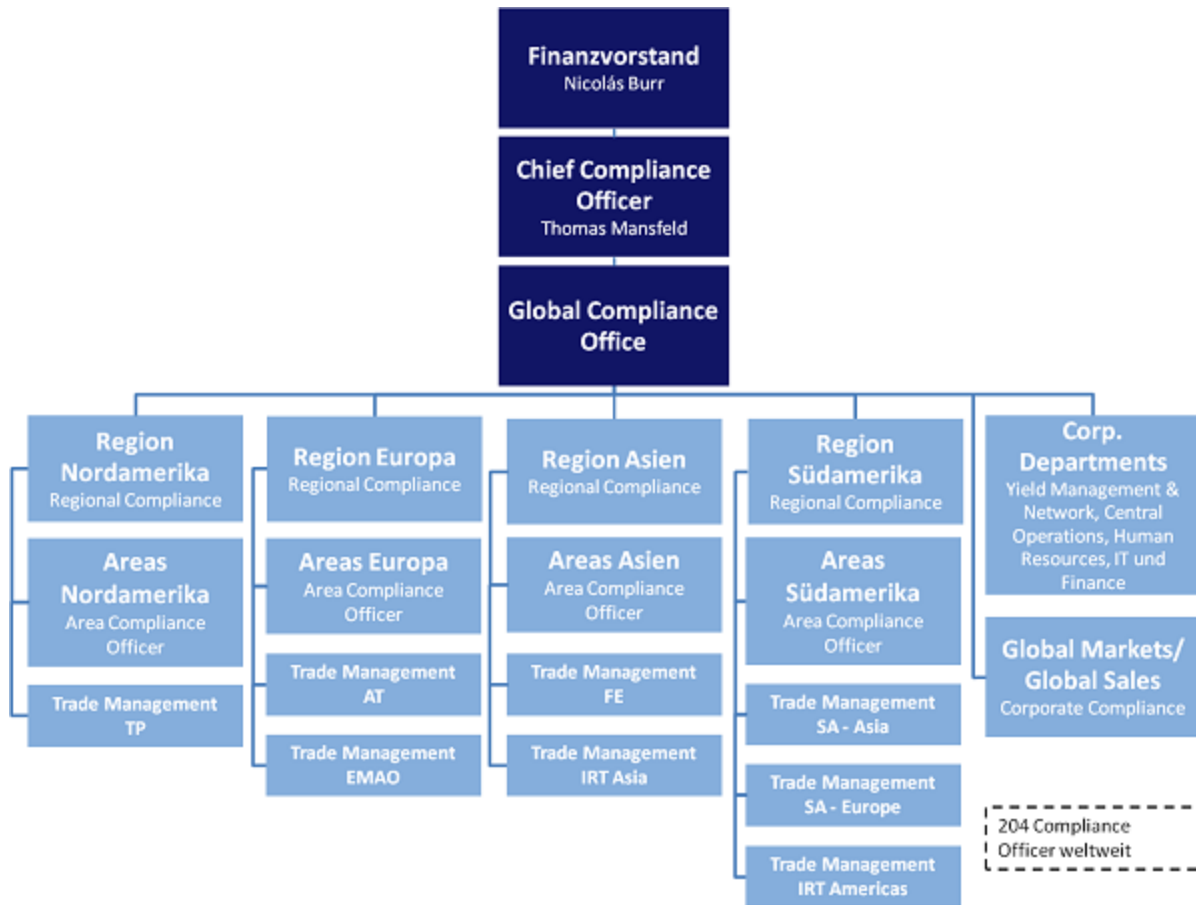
Finanzvorstand
Nicolás Burr

Chief Compliance Officer
Thomas Mansfeld

Global Compliance Office

Region Nordamerika
Regional Compliance

Areas Nordamerika
Area Compliance Officer

Trade Management TP

Region Europa
Regional Compliance

Areas Europa
Area Compliance Officer

Trade Management AT

Trade Management EMAO

Region Asien
Regional Compliance

Areas Asien
Area Compliance Officer

Trade Management FE

Trade Management IRT Asia

Region Südamerika
Regional Compliance

Areas Südamerika
Area Compliance Officer

Trade Management SA - Asia

Trade Management SA - Europe

Trade Management IRT Americas

Corp. Departments
Yield Management & Network, Central Operations, Human Resources, IT und Finance

Global Markets/ Global Sales
Corporate Compliance

204 Compliance Officer weltweit